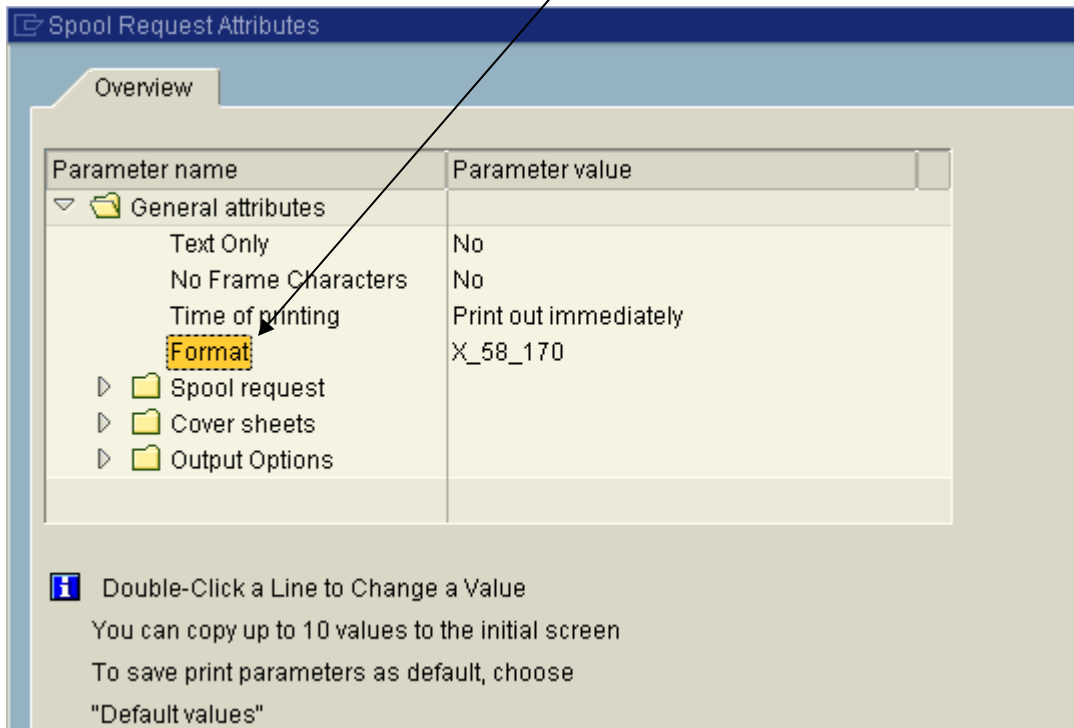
Spool Request Attributes

Overview

| Parameter name | Parameter value |
|---|---|
| General attributes | |
| Text Only | No |
| No Frame Characters | No |
| Time of printing | Print out immediately |
| Format | X_58_170 |
| Spool request | |
| Cover sheets | |
| Output Options | |

Double-Click a Line to Change a Value

You can copy up to 10 values to the initial screen

To save print parameters as default, choose

"Default values"